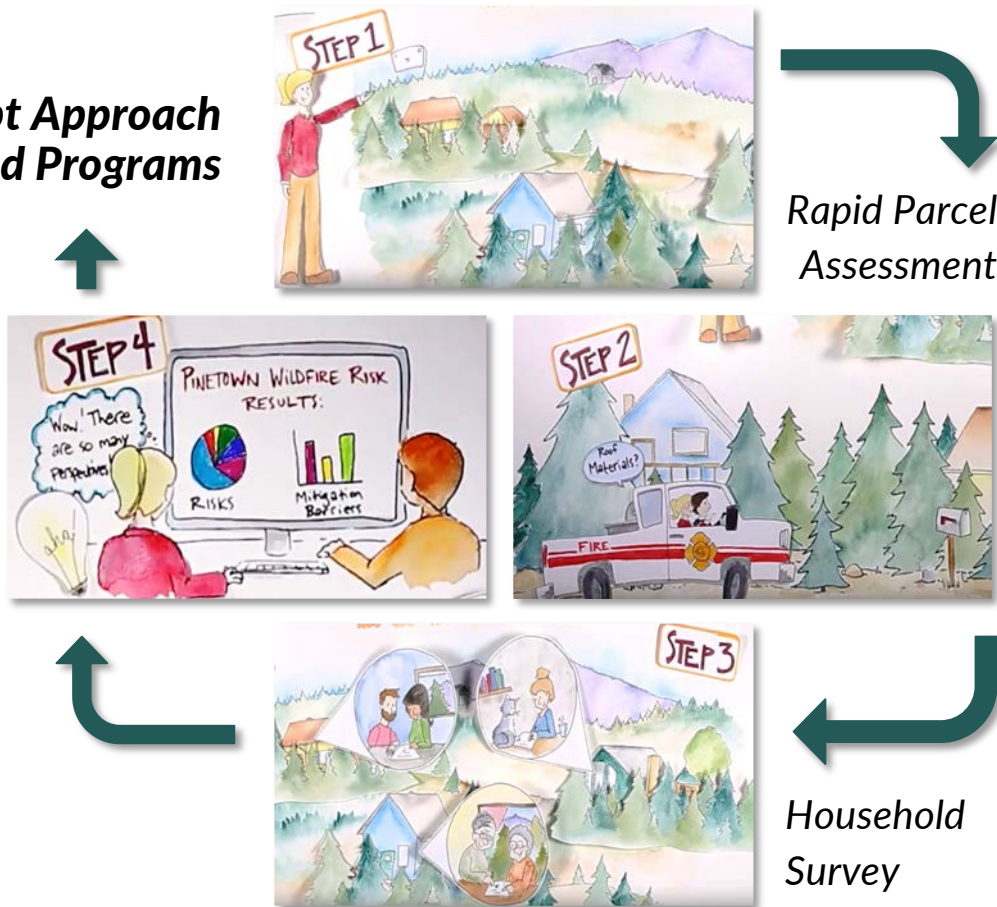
ot Approach
d Programs

STEP 1

Rapid Parcel
Assessment

STEP 4

Wow! There are so many perspectives!

PINETOWN WILDFIRE RISK RESULTS:

RISKS

Mitigation Barriers

STEP 2

Roof Materials?

FIRE

STEP 3

Household
Survey